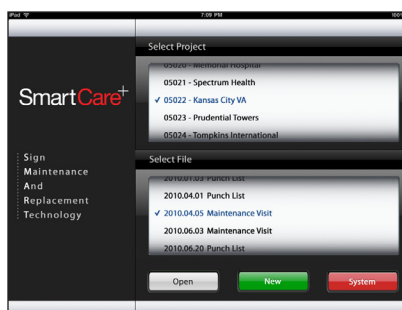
iPad
7:09 PM
100

Select Project

05020 - Memorial Hospital
05021 - Spectrum Health
✓ 05022 - Kansas City VA
05023 - Prudential Towers
05024 - Tompkins International

SmartCare+

Sign
Maintenance
And
Replacement
Technology

Select File

2010.01.03 Punch List
2010.04.01 Punch List
✓ 2010.04.05 Maintenance Visit
2010.06.03 Maintenance Visit
2010.06.20 Punch List

Open
New
System